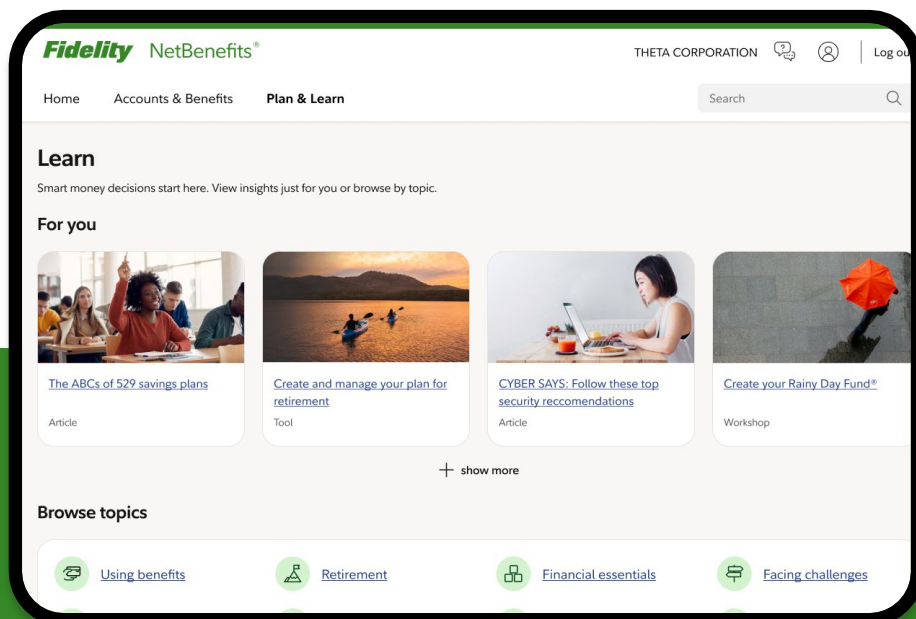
Fidelity NetBenefits®

THETA CORPORATION

Log ou

Home Accounts & Benefits Plan & Learn

Search

Learn

Smart money decisions start here. View insights just for you or browse by topic.

For you

The ABCs of 529 savings plans

Article

Create and manage your plan for retirement

Tool

CYBER SAYS: Follow these top security reccomendations

Article

Create your Rainy Day Fund®

Workshop

show more

Browse topics

Using benefits

Retirement

Financial essentials

Facing challenges